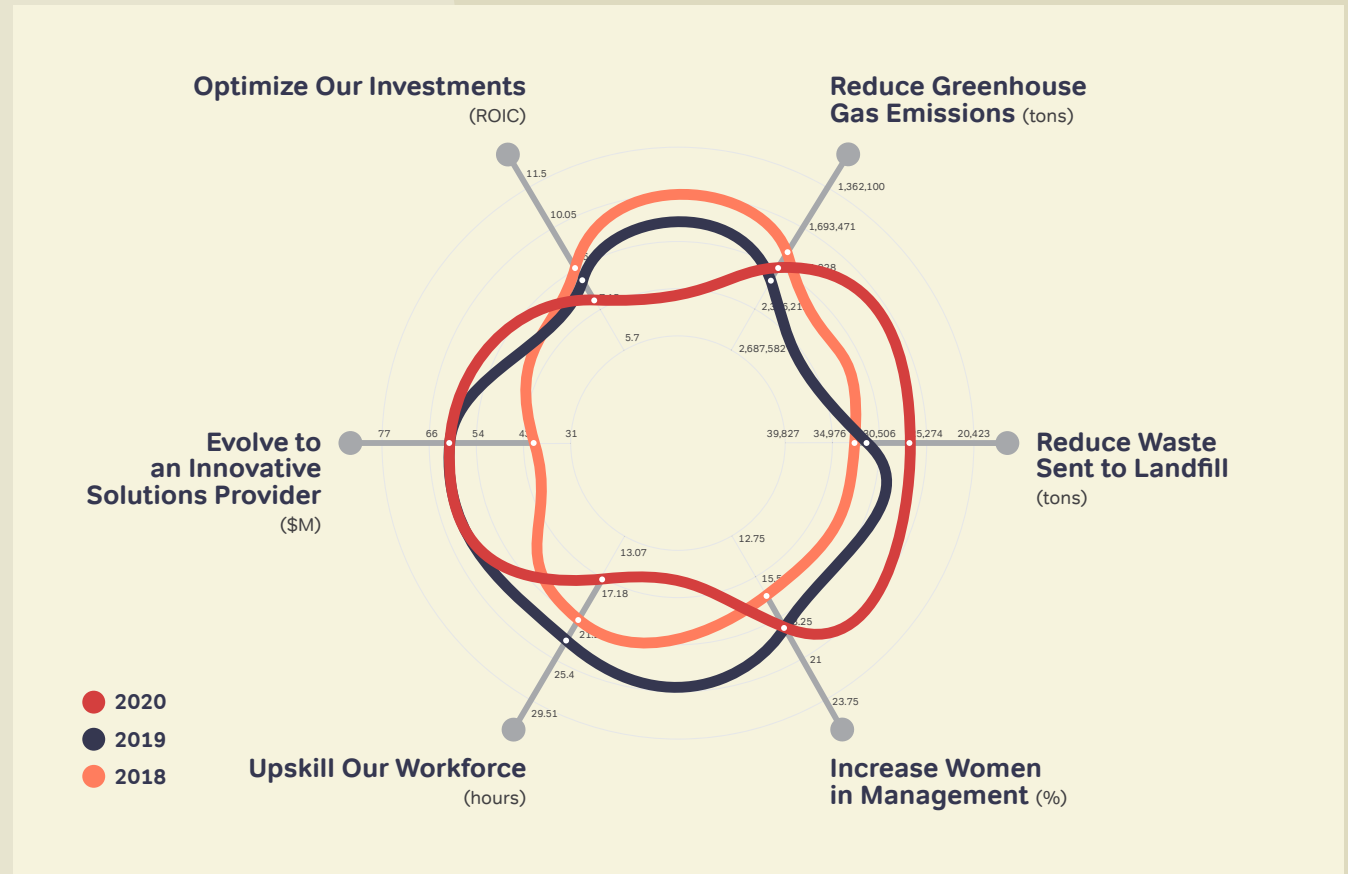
Optimize Our Investments
(ROIC)

Reduce Greenhouse Gas Emissions (tons)

11.5
10.05
5.7

1,362,100
1,693,471
2,687,582

Evolve to an Innovative Solutions Provider
($M)

77
66
54
31

39,827
34,976
20,423

Reduce Waste Sent to Landfill
(tons)

13.07
17.18
25.4
29.51

12.75
21
23.75

2020
2019
2018

Upskill Our Workforce
(hours)

Increase Women in Management (%)